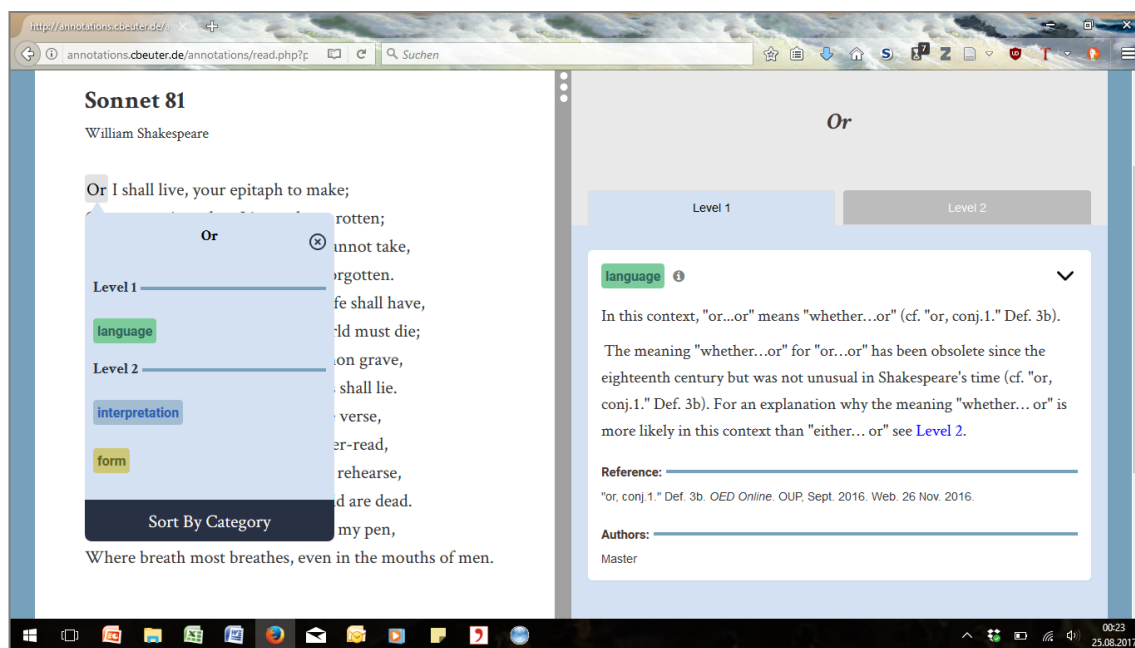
http://annotations.cbeuter.de/a

annotations.cbeuter.de/annotations/read.php?p

Suchen

Sonnet 81

William Shakespeare

Or I shall live, your epitaph to make;

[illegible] rotten;

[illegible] nnot take,

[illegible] rgotten.

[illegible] fe shall have,

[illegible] ld must die;

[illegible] on grave,

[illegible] shall lie.

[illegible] verse,

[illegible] er-read,

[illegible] rehearse,

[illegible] d are dead.

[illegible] my pen,

Where breath most breathes, even in the mouths of men.

Or

Level 1

language

Level 2

interpretation

form

Sort By Category

Or

Level 1

Level 2

language

In this context, "or...or" means "whether…or" (cf. "or, conj.1." Def. 3b).

The meaning "whether…or" for "or…or" has been obsolete since the eighteenth century but was not unusual in Shakespeare's time (cf. "or, conj.1." Def. 3b). For an explanation why the meaning "whether… or" is more likely in this context than "either… or" see Level 2.

Reference:

"or, conj.1." Def. 3b. OED Online. OUP, Sept. 2016. Web. 26 Nov. 2016.

Authors:

Master

00:23
25.08.2017